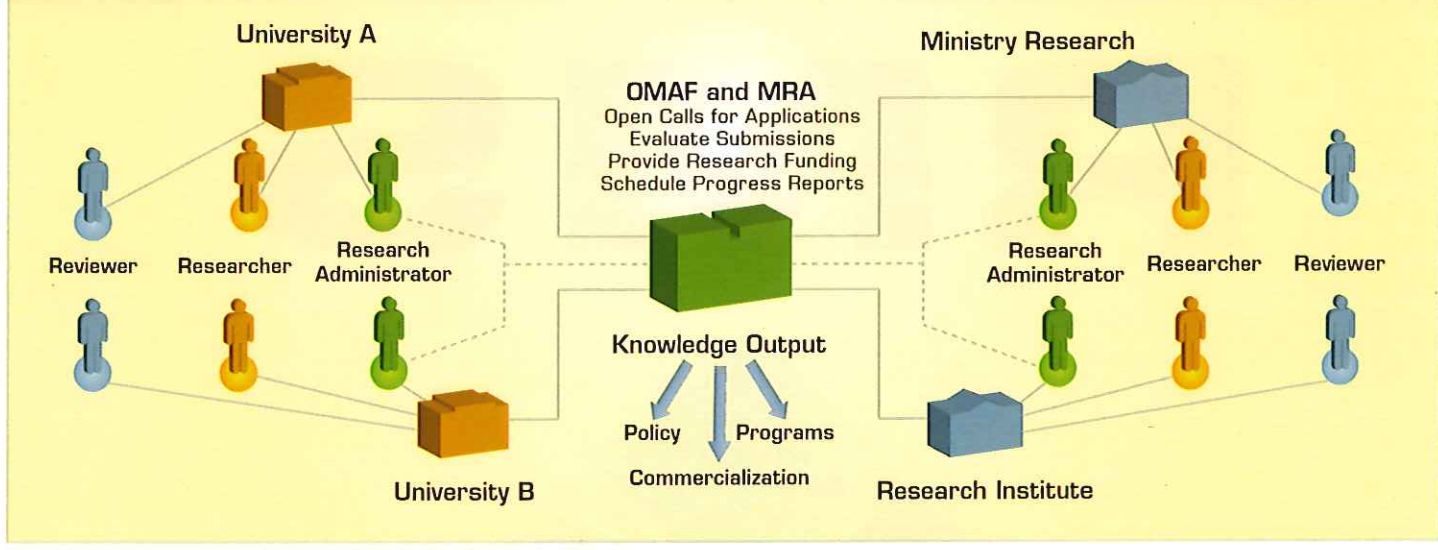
University A

Ministry Research

OMAF and MRA
Open Calls for Applications
Evaluate Submissions
Provide Research Funding
Schedule Progress Reports

Reviewer

Researcher

Research Administrator

Research Administrator

Researcher

Reviewer

Knowledge Output

Policy

Programs

Commercialization

University B

Research Institute